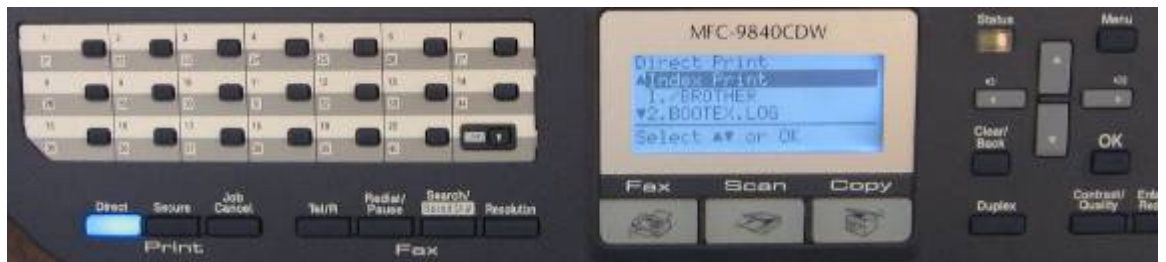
MFC-9840CDW

Direct Print
▲Index Print▸
1./BROTHER
▼2.BOOTEX.LOG
Select ▲▼ or OK

Fax Scan Copy

Status Menu

Clear/ Back OK

Duplex Contrast/ Quality

1 2 3 4 5 6 7

8 9 10 11 12 13 14

15 16 17 18 19 20

Direct Secure Job Cancel
Print

Tel/R Redial/ Pause Search/ Speed Dial Resolution
Fax